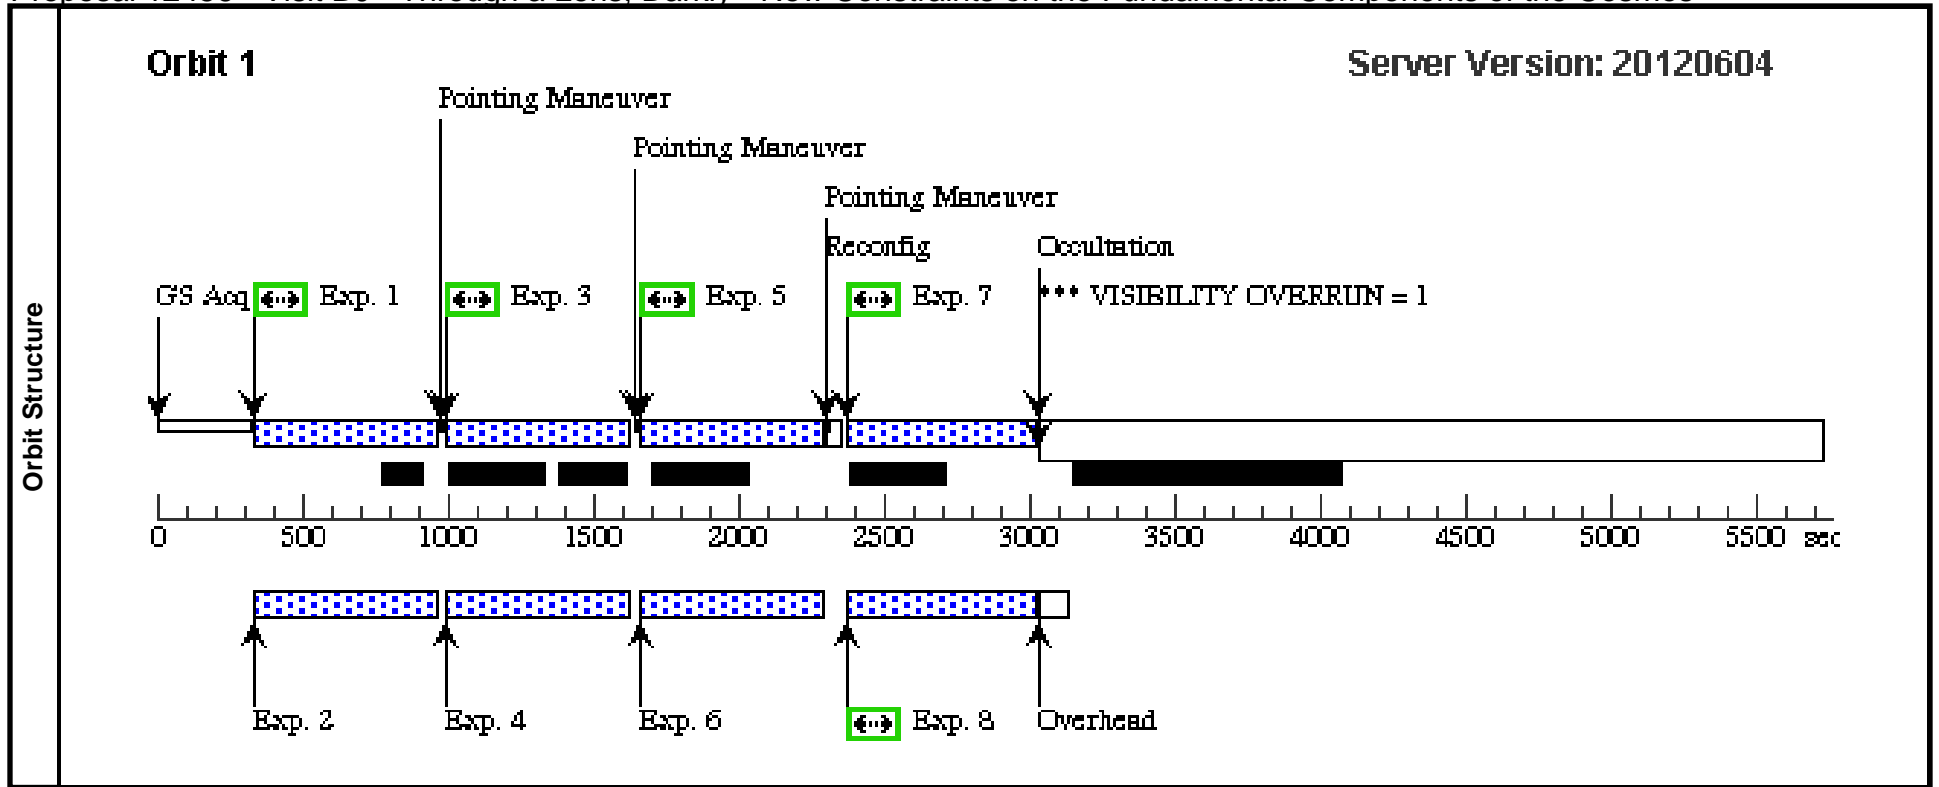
Orbit Structure

Orbit 1

Server Version: 20120604

Pointing Maneuver

Pointing Maneuver

Pointing Maneuver

Reconfig

Occultation

GS Acq

Exp. 1

Exp. 3

Exp. 5

Exp. 7

*** VISIBILITY OVERRUN = 1

0 500 1000 1500 2000 2500 3000 3500 4000 4500 5000 5500 sec

Exp. 2

Exp. 4

Exp. 6

Exp. 8

Overhead